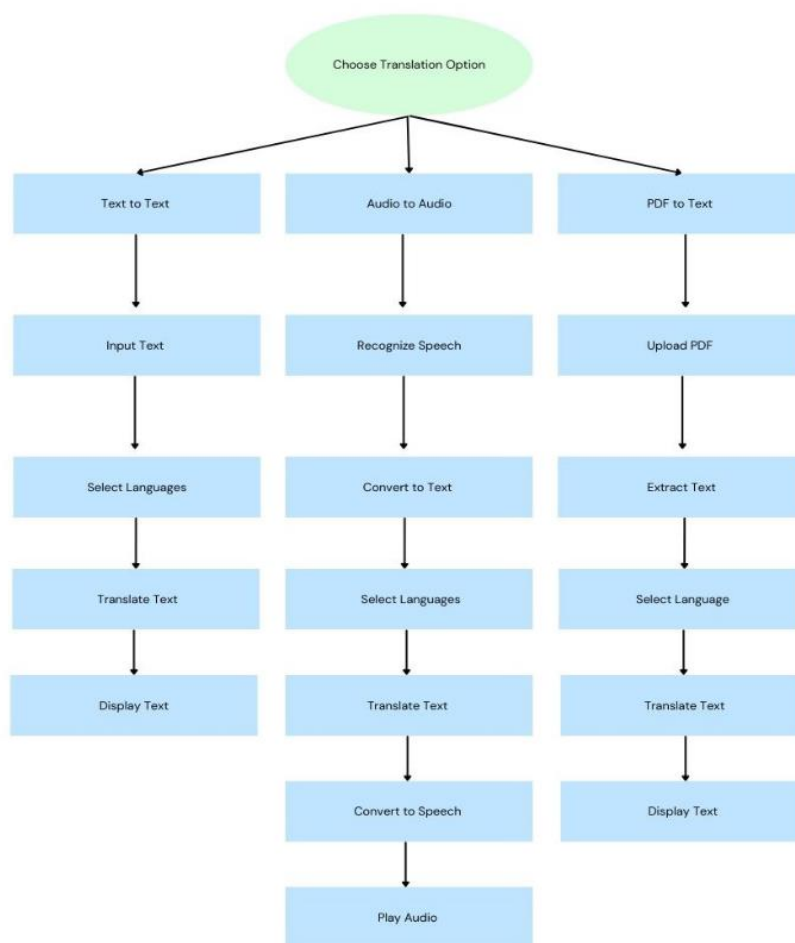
Choose Translation Option

Text to Text

Input Text

Select Languages

Translate Text

Display Text

Audio to Audio

Recognize Speech

Convert to Text

Select Languages

Translate Text

Convert to Speech

Play Audio

PDF to Text

Upload PDF

Extract Text

Select Language

Translate Text

Display Text